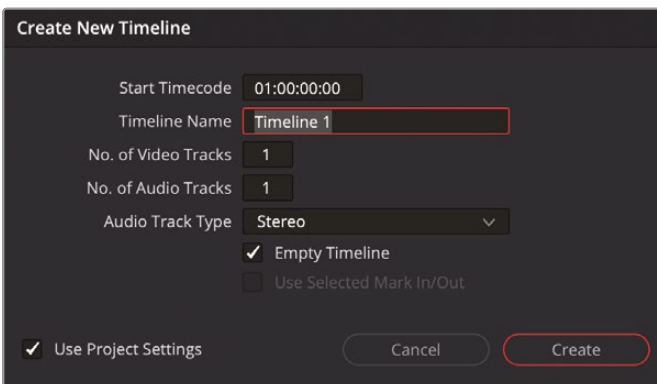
Create New Timeline

Start Timecode 01:00:00:00

Timeline Name Timeline 1

No. of Video Tracks 1

No. of Audio Tracks 1

Audio Track Type Stereo

✓ Empty Timeline

Use Selected Mark In/Out

✓ Use Project Settings

Cancel

Create